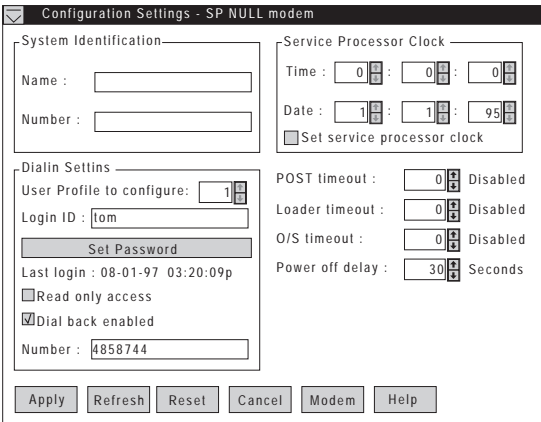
Configuration Settings - SP NULL modem

System Identification

Name :

Number :

Service Processor Clock

Time : 0 : 0 : 0

Date : 1 : 1 : 95

Set service processor clock

Dialin Settins

User Profile to configure: 1

Login ID : tom

Set Password

Last login : 08-01-97 03:20:09p

Read only access

Dial back enabled

Number : 4858744

POST timeout : 0 Disabled

Loader timeout : 0 Disabled

O/S timeout : 0 Disabled

Power off delay : 30 Seconds

Apply Refresh Reset Cancel Modem Help